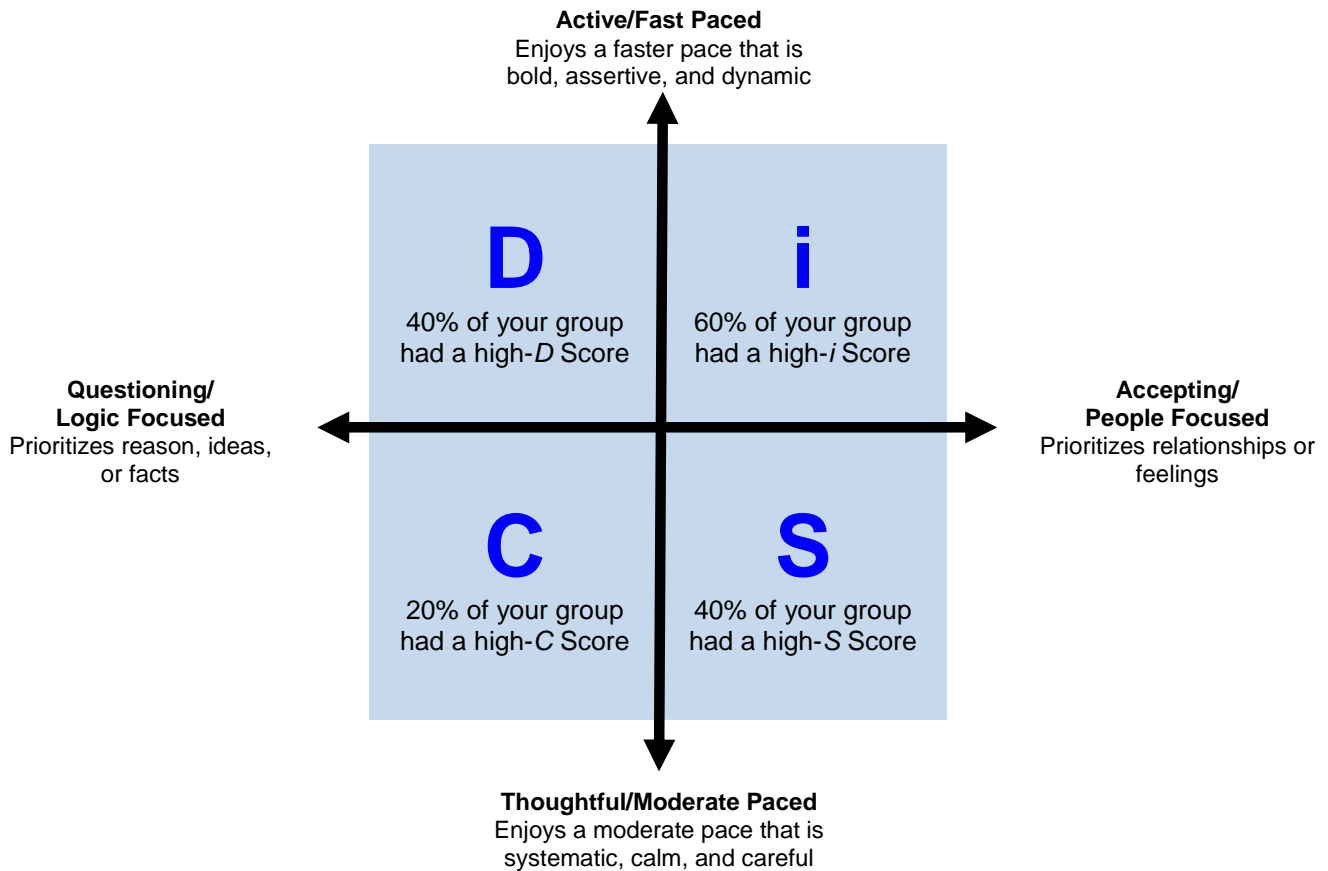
Active/Fast Paced
Enjoys a faster pace that is bold, assertive, and dynamic

D
40% of your group had a high-D Score

i
60% of your group had a high-i Score

Questioning/ Logic Focused
Prioritizes reason, ideas, or facts

Accepting/ People Focused
Prioritizes relationships or feelings

C
20% of your group had a high-C Score

S
40% of your group had a high-S Score

Thoughtful/Moderate Paced
Enjoys a moderate pace that is systematic, calm, and careful